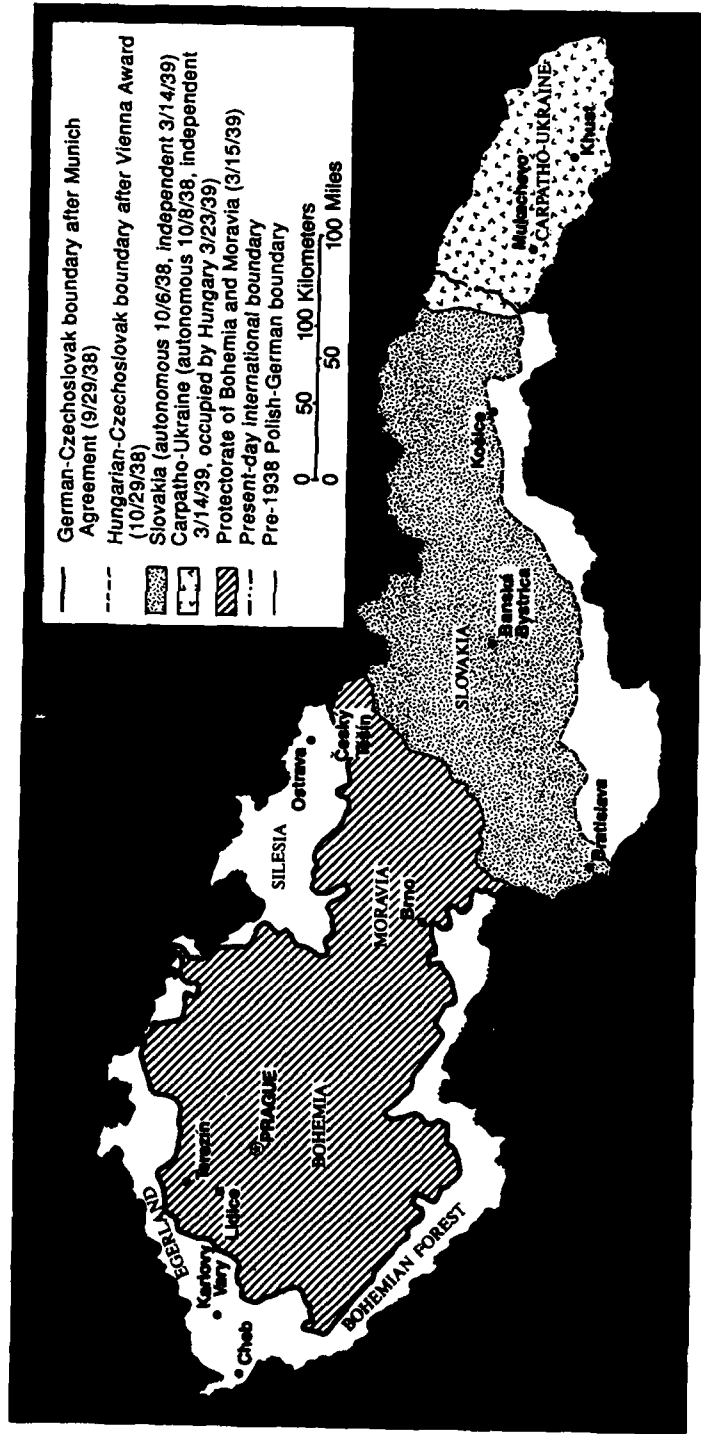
German-Czechoslovak boundary after Munich Agreement (9/29/38)
Hungarian-Czechoslovak boundary after Vienna Award (10/29/38)
Slovakia (autonomous 10/6/38, independent 3/14/39)
Carpatho-Ukraine (autonomous 10/8/38, independent 3/14/39, occupied by Hungary 3/23/39)
Protectorate of Bohemia and Moravia (3/15/39)
Present-day international boundary
Pre-1938 Polish-German boundary

0 50 100 Kilometers
0 50 100 Miles

EGERLAND
Cheb
Karlovy Vary
Lidice
Terezín
PRAGUE
BOHEMIA
BOHEMIAN FOREST
SILESIA
Ostrava
Český Těšín
MORAVIA
Brno
SLOVAKIA
Bratislava
Banská Bystrica
Košice
Mukachevo
CARPATHO-UKRAINE
Khust